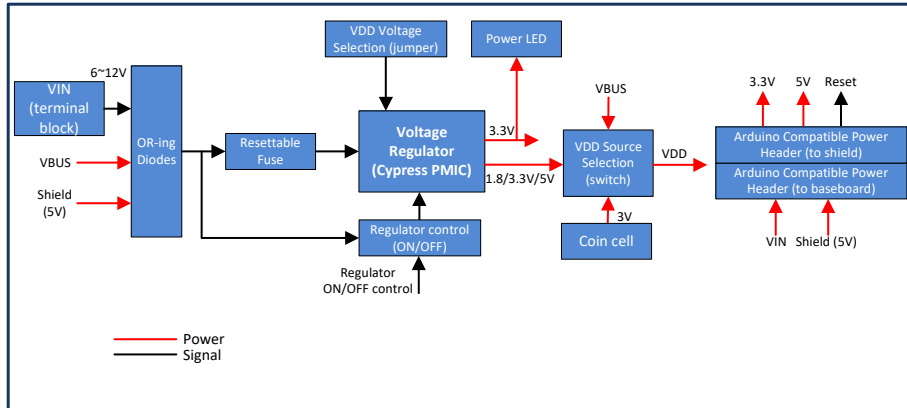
VDD Voltage Selection (jumper)

Power LED

6~12V

VIN (terminal block)

VBUS

Shield (5V)

OR-ing Diodes

Resettable Fuse

Voltage Regulator (Cypress PMIC)

3.3V

1.8/3.3V/5V

Regulator control (ON/OFF)

Regulator ON/OFF control

VBUS

VDD Source Selection (switch)

VDD

3V

Coin cell

3.3V

5V

Reset

Arduino Compatible Power Header (to shield)

Arduino Compatible Power Header (to baseboard)

VIN

Shield (5V)

Power

Signal